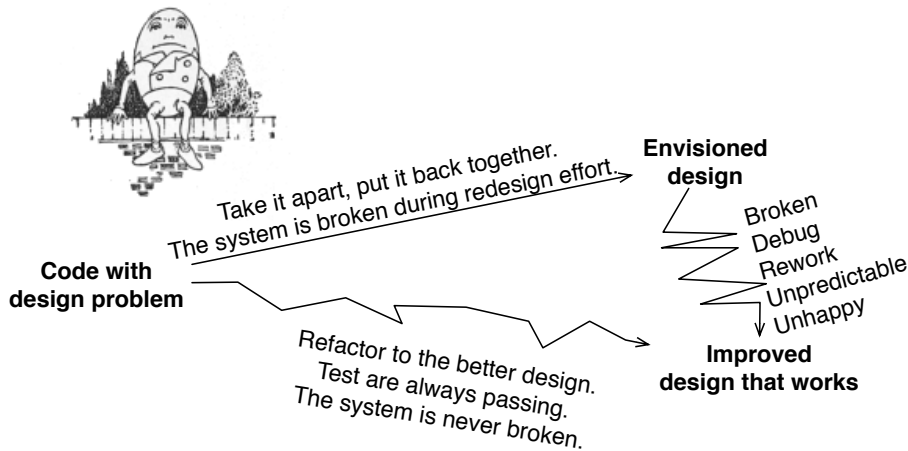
Code with design problem

Take it apart, put it back together.
The system is broken during redesign effort.

Envisioned design

Broken
Debug
Rework
Unpredictable
Unhappy

Refactor to the better design.
Test are always passing.
The system is never broken.

Improved design that works